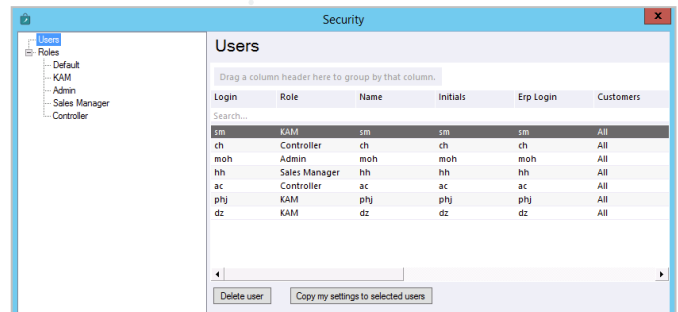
Security

Users
Roles
Default
KAM
Admin
Sales Manager
Controller

Users

Drag a column header here to group by that column.

| Login | Role | Name | Initials | Erp Login | Customers |
|---|---|---|---|---|---|
| Search... | | | | | |
| sm | KAM | sm | sm | sm | All |
| ch | Controller | ch | ch | ch | All |
| moh | Admin | moh | moh | moh | All |
| hh | Sales Manager | hh | hh | hh | All |
| ac | Controller | ac | ac | ac | All |
| phj | KAM | phj | phj | phj | All |
| dz | KAM | dz | dz | dz | All |

Delete user
Copy my settings to selected users